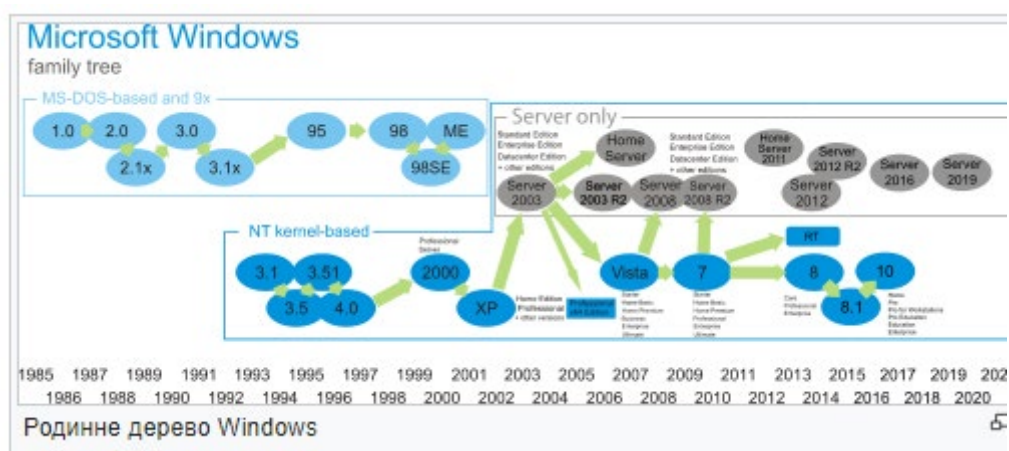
Microsoft Windows
family tree

MS-DOS-based and 9x

1.0 2.0 2.1x 3.0 3.1x 95 98 ME 98SE

Server only

Standard Edition
Enterprise Edition
Datacenter Edition
+ other editions

Home Server

Standard Edition
Enterprise Edition
Datacenter Edition
+ other editions

Home Server 2011

Server 2012 R2

Server 2016

Server 2019

Server 2003

Server 2003 R2

Server 2008

Server 2008 R2

Server 2012

NT kernel-based

Professional
Server

RT

3.1 3.51 3.5 4.0 2000 XP Vista 7 8 8.1 10

Home Edition
Professional
+ other versions

Professional x64 Edition

Starter
Home Basic
Home Premium
Business
Enterprise
Ultimate

Starter
Home Basic
Home Premium
Professional
Enterprise
Ultimate

Core
Professional
Enterprise

Home
Pro
Pro for Workstations
Pro Education
Education
Enterprise

1985 1987 1989 1991 1993 1995 1997 1999 2001 2003 2005 2007 2009 2011 2013 2015 2017 2019 202
1986 1988 1990 1992 1994 1996 1998 2000 2002 2004 2006 2008 2010 2012 2014 2016 2018 2020

Родинне дерево Windows